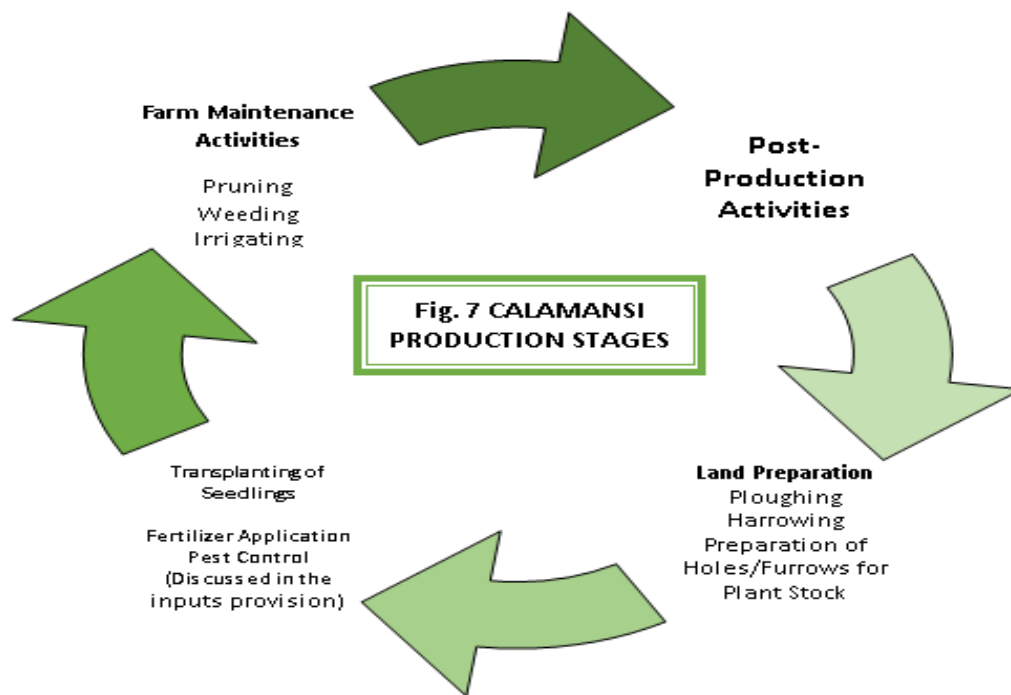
Farm Maintenance Activities

Pruning
Weeding
Irrigating

Post-Production Activities

Fig. 7 CALAMANSI PRODUCTION STAGES

Land Preparation
Ploughing
Harrowing
Preparation of Holes/Furrows for Plant Stock

Transplanting of Seedlings

Fertilizer Application
Pest Control
(Discussed in the inputs provision)